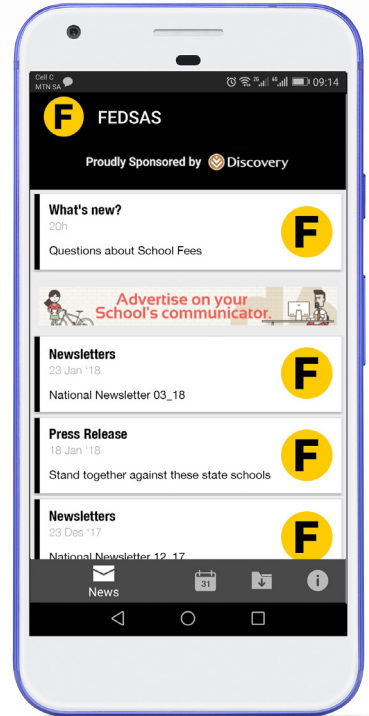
Cell C
MTN SA

09:14

F FEDSAS

Proudly Sponsored by Discovery

What's new?
20h
Questions about School Fees

F

Advertise on your School's communicator.

Newsletters
23 Jan '18
National Newsletter 03_18

F

Press Release
18 Jan '18
Stand together against these state schools

F

Newsletters
23 Des '17
National Newsletter 12_17

F

News

31